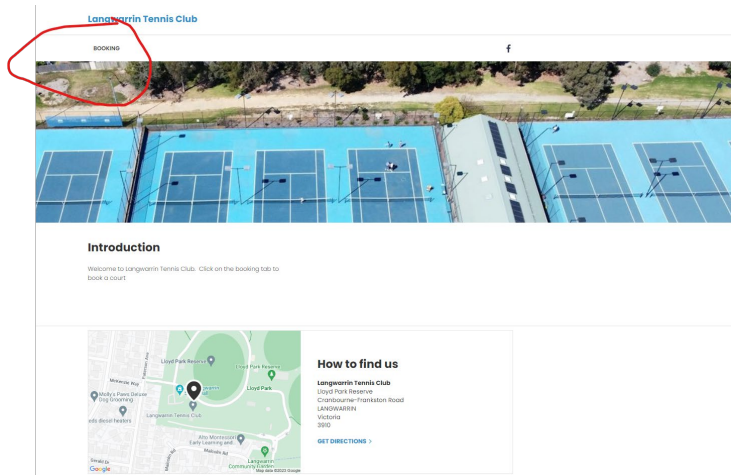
Langwarrin Tennis Club

BOOKING

f

Introduction

Welcome to Langwarrin Tennis Club. Click on the booking tab to book a court

Lloyd Park Reserve
Lloyd Park Reserve
Lloyd Park
Molly's Paws Deluxe Dog Grooming
Langwarrin Tennis Club
Alto Montessori Early Learning and
Langwarrin Community Garden
Google
Map data ©2022 Google

How to find us

Langwarrin Tennis Club
Lloyd Park Reserve
Cranbourne-Frankston Road
LANGWARRIN
Victoria
3910

GET DIRECTIONS >